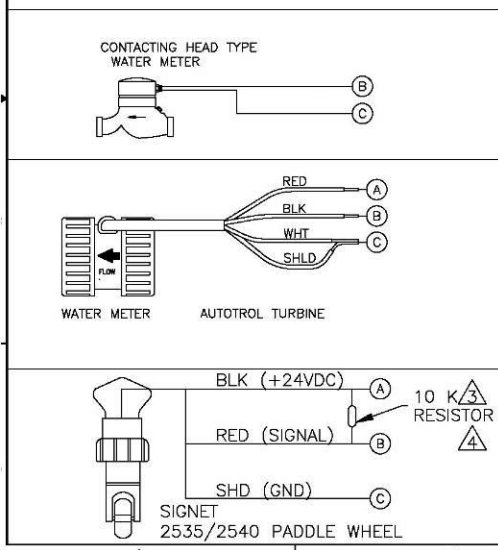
CONTACTING HEAD TYPE WATER METER

B

C

RED

A

BLK

B

WHT

C

SHLD

FLOW

WATER METER

AUTOTROL TURBINE

BLK (+24VDC)

A

10 K 3

RESISTOR

4

RED (SIGNAL)

B

SHD (GND)

C

SIGNET
2535/2540 PADDLE WHEEL